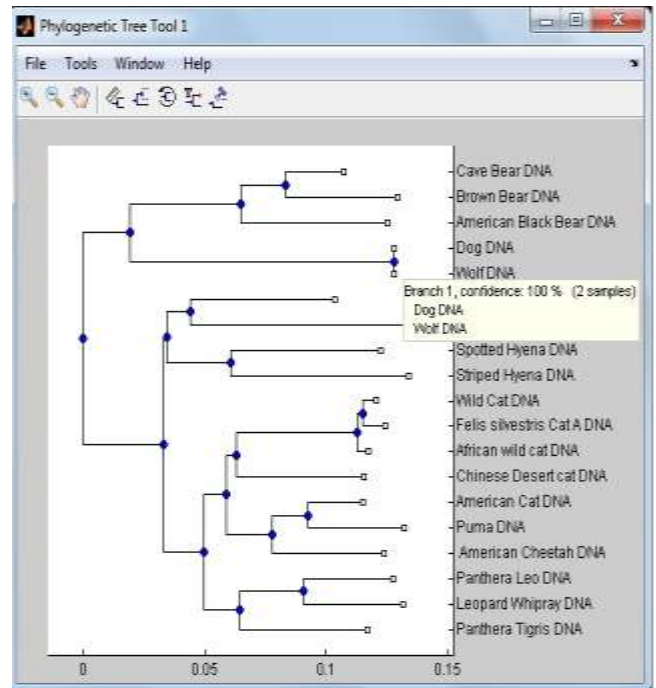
Phylogenetic Tree Tool 1

File Tools Window Help

Cave Bear DNA
Brown Bear DNA
American Black Bear DNA
Dog DNA
Wolf DNA
Branch 1, confidence: 100 % (2 samples)
Dog DNA
Wolf DNA
Spotted Hyena DNA
Striped Hyena DNA
Wild Cat DNA
Felis silvestris Cat A DNA
African wild cat DNA
Chinese Desert cat DNA
American Cat DNA
Puma DNA
American Cheetah DNA
Panthera Leo DNA
Leopard Whipray DNA
Panthera Tigris DNA

0 0.05 0.1 0.15